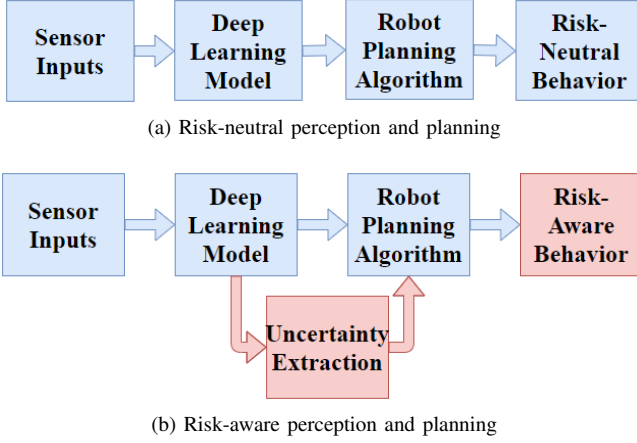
Sensor Inputs

Deep Learning Model

Robot Planning Algorithm

Risk-Neutral Behavior

(a) Risk-neutral perception and planning

Sensor Inputs

Deep Learning Model

Robot Planning Algorithm

Risk-Aware Behavior

Uncertainty Extraction

(b) Risk-aware perception and planning